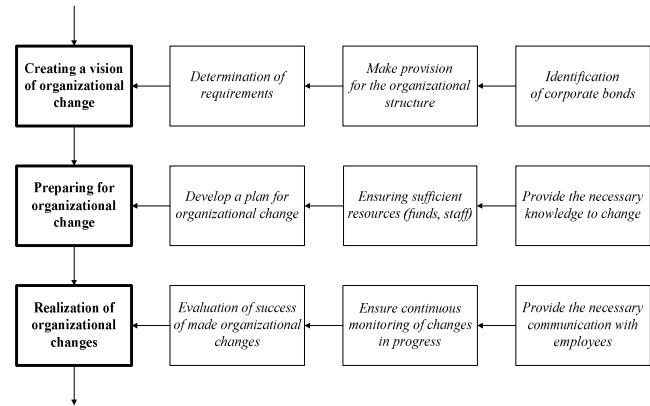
Creating a vision of organizational change

Determination of requirements

Make provision for the organizational structure

Identification of corporate bonds

Preparing for organizational change

Develop a plan for organizational change

Ensuring sufficient resources (funds, staff)

Provide the necessary knowledge to change

Realization of organizational changes

Evaluation of success of made organizational changes

Ensure continuous monitoring of changes in progress

Provide the necessary communication with employees